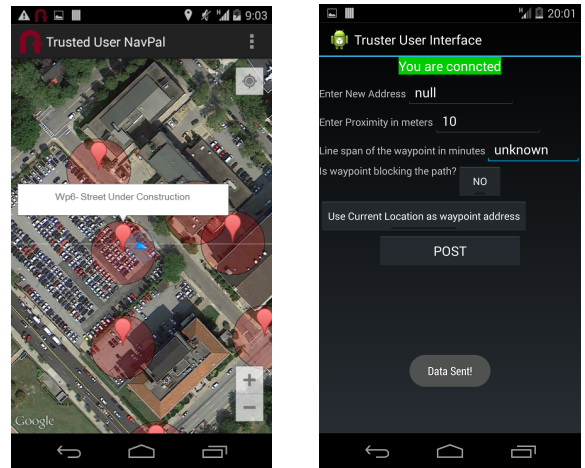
9:03

Trusted User NavPal

Wp6- Street Under Construction

+

−

Google

20:01

Truster User Interface

You are conncted

Enter New Address null

Enter Proximity in meters 10

Line span of the waypoint in minutes unknown

Is waypoint blocking the path? NO

Use Current Location as waypoint address

POST

Data Sent!